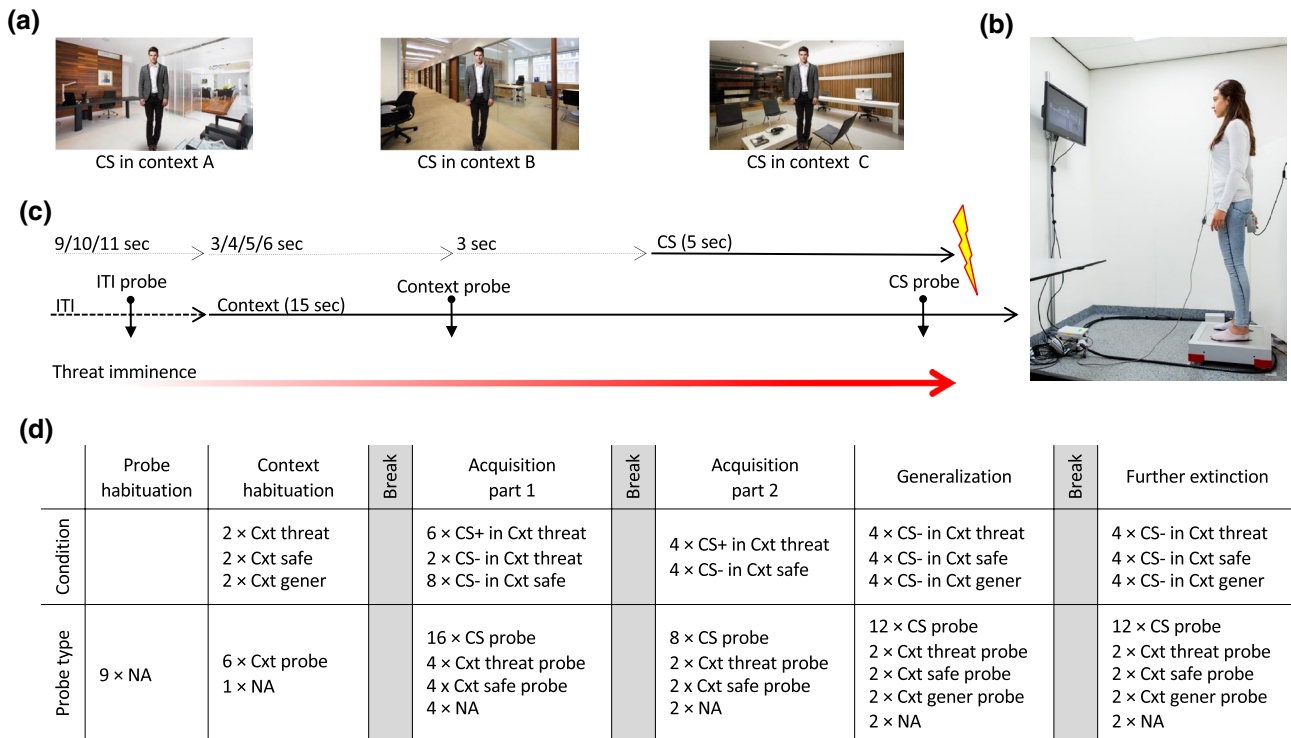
(a)

CS in context A

CS in context B

CS in context C

(b)

(c)

9/10/11 sec

3/4/5/6 sec

3 sec

CS (5 sec)

ITI probe

Context probe

CS probe

ITI

Context (15 sec)

Threat imminence

(d)

| | Probe habituation | Context habituation | Break | Acquisition part 1 | Break | Acquisition part 2 | Generalization | Break | Further extinction |
|---|---|---|---|---|---|---|---|---|---|
| Condition | | 2 × Cxt threat<br>2 × Cxt safe<br>2 × Cxt gener | | 6 × CS+ in Cxt threat<br>2 × CS- in Cxt threat<br>8 × CS- in Cxt safe | | 4 × CS+ in Cxt threat<br>4 × CS- in Cxt safe | 4 × CS- in Cxt threat<br>4 × CS- in Cxt safe<br>4 × CS- in Cxt gener | | 4 × CS- in Cxt threat<br>4 × CS- in Cxt safe<br>4 × CS- in Cxt gener |
| Probe type | 9 × NA | 6 × Cxt probe<br>1 × NA | | 16 × CS probe<br>4 × Cxt threat probe<br>4 x Cxt safe probe<br>4 × NA | | 8 × CS probe<br>2 × Cxt threat probe<br>2 x Cxt safe probe<br>2 × NA | 12 × CS probe<br>2 × Cxt threat probe<br>2 × Cxt safe probe<br>2 × Cxt gener probe<br>2 × NA | | 12 × CS probe<br>2 × Cxt threat probe<br>2 × Cxt safe probe<br>2 × Cxt gener probe<br>2 × NA |